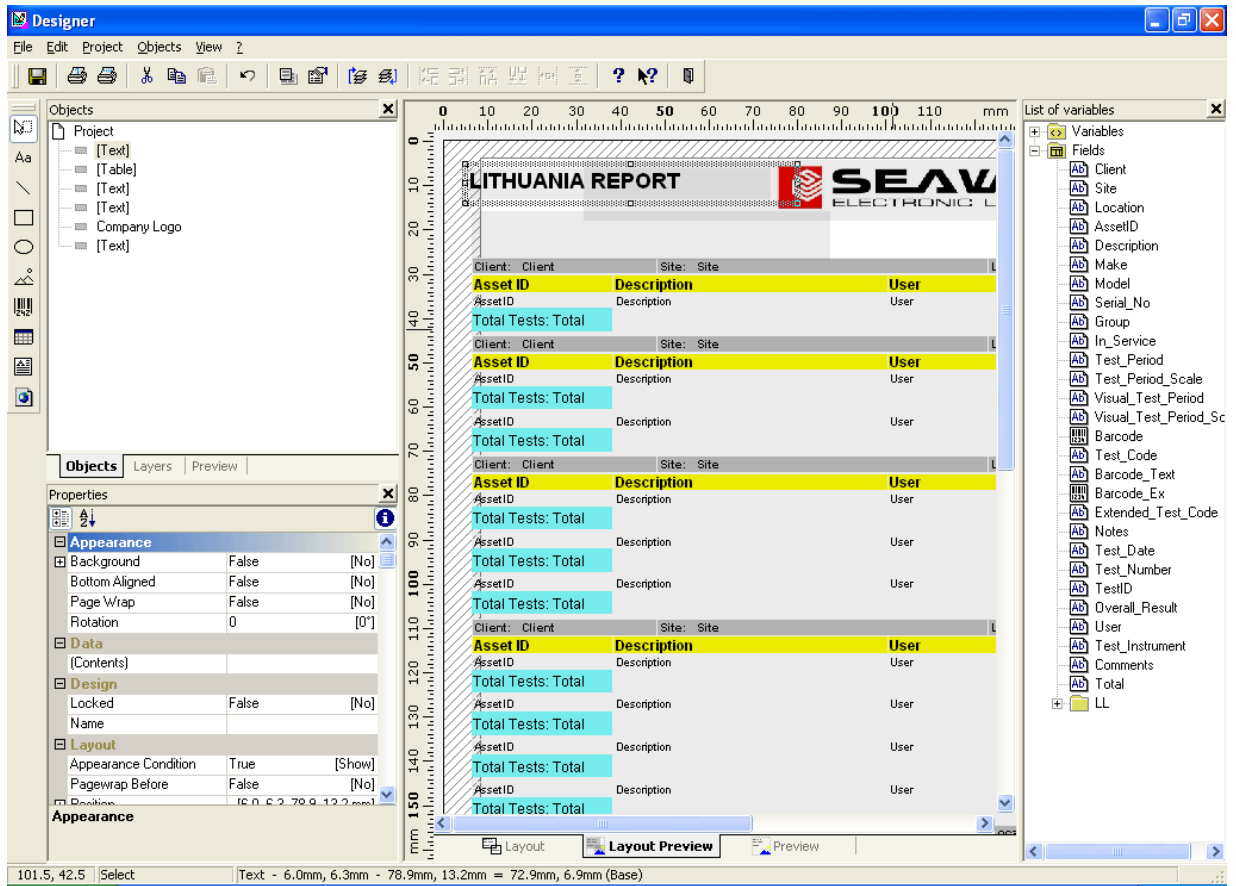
Designer

File Edit Project Objects View ?

Objects

Project
[Text]
[Table]
[Text]
[Text]
Company Logo
[Text]

Objects Layers Preview

Properties

| | | |
|---|---|---|
| ⊟ Appearance | | |
| ⊞ Background | False | [No] |
| Bottom Aligned | False | [No] |
| Page Wrap | False | [No] |
| Rotation | 0 | [0°] |
| ⊟ Data | | |
| (Contents) | | |
| ⊟ Design | | |
| Locked | False | [No] |
| Name | | |
| ⊟ Layout | | |
| Appearance Condition | True | [Show] |
| Pagewrap Before | False | [No] |
| ⊞ Position | [6.0, 6.3, 78.9, 13.2 mm] | |

Appearance

0 10 20 30 40 50 60 70 80 90 100 110 mm

0 10 20 30 40 50 60 70 80 90 100 110 120 130 140 150 mm

LITHUANIA REPORT
SEAW
ELECTRONIC L

Client: Client Site: Site
Asset ID Description User
AssetID Description User
Total Tests: Total
Client: Client Site: Site
Asset ID Description User
AssetID Description User
Total Tests: Total
AssetID Description User
Total Tests: Total
Client: Client Site: Site
Asset ID Description User
AssetID Description User
Total Tests: Total
AssetID Description User
Total Tests: Total
AssetID Description User
Total Tests: Total
Client: Client Site: Site
Asset ID Description User
AssetID Description User
Total Tests: Total
AssetID Description User
Total Tests: Total
AssetID Description User
Total Tests: Total
AssetID Description User
Total Tests: Total

Layout Layout Preview Preview

List of variables

Variables
Fields
Client
Site
Location
AssetID
Description
Make
Model
Serial_No
Group
In_Service
Test_Period
Test_Period_Scale
Visual_Test_Period
Visual_Test_Period_Sc
Barcode
Test_Code
Barcode_Text
Barcode_Ex
Extended_Test_Code
Notes
Test_Date
Test_Number
TestID
Overall_Result
User
Test_Instrument
Comments
Total
LL

101.5, 42.5 Select Text - 6.0mm, 6.3mm - 78.9mm, 13.2mm = 72.9mm, 6.9mm (Base)